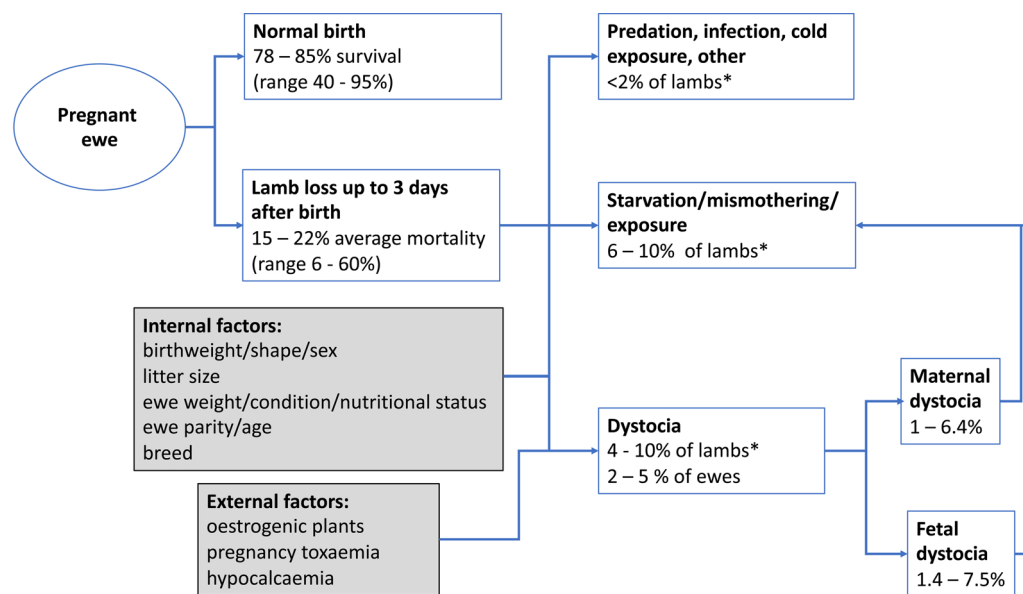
Pregnant ewe

Normal birth
78 – 85% survival
(range 40 - 95%)

Lamb loss up to 3 days after birth
15 – 22% average mortality
(range 6 - 60%)

Internal factors:
birthweight/shape/sex
litter size
ewe weight/condition/nutritional status
ewe parity/age
breed

External factors:
oestrogenic plants
pregnancy toxaemia
hypocalcaemia

Predation, infection, cold exposure, other
<2% of lambs*

Starvation/mismothering/exposure
6 – 10% of lambs*

Dystocia
4 - 10% of lambs*
2 – 5 % of ewes

Maternal dystocia
1 – 6.4%

Fetal dystocia
1.4 – 7.5%